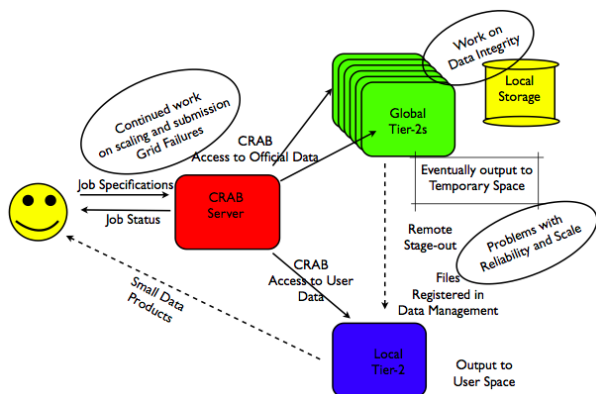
Continued work on scaling and submission Grid Failures

Work on Data Integrity

Local Storage

Global Tier-2s

CRAB Access to Official Data

Job Specifications

Job Status

CRAB Server

Eventually output to Temporary Space

Remote Stage-out

Problems with Reliability and Scale

CRAB Access to User Data

Files Registered in Data Management

Small Data Products

Local Tier-2

Output to User Space